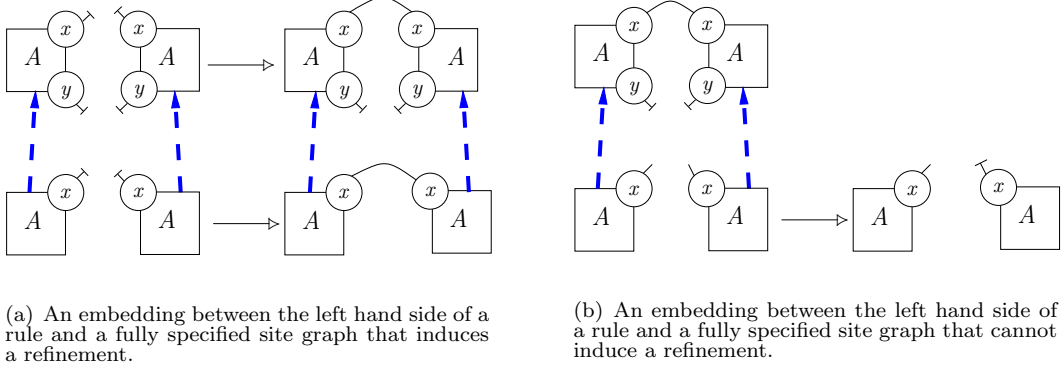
$x$ $x$ $x$ $x$
$A$ $A$ $A$ $A$
$y$ $y$ $y$ $y$

$x$ $x$ $x$ $x$
$A$ $A$ $A$ $A$

$x$ $x$
$A$ $A$
$y$ $y$

$x$ $x$ $x$ $x$
$A$ $A$ $A$ $A$

(a) An embedding between the left hand side of a rule and a fully specified site graph that induces a refinement.

(b) An embedding between the left hand side of a rule and a fully specified site graph that cannot induce a refinement.